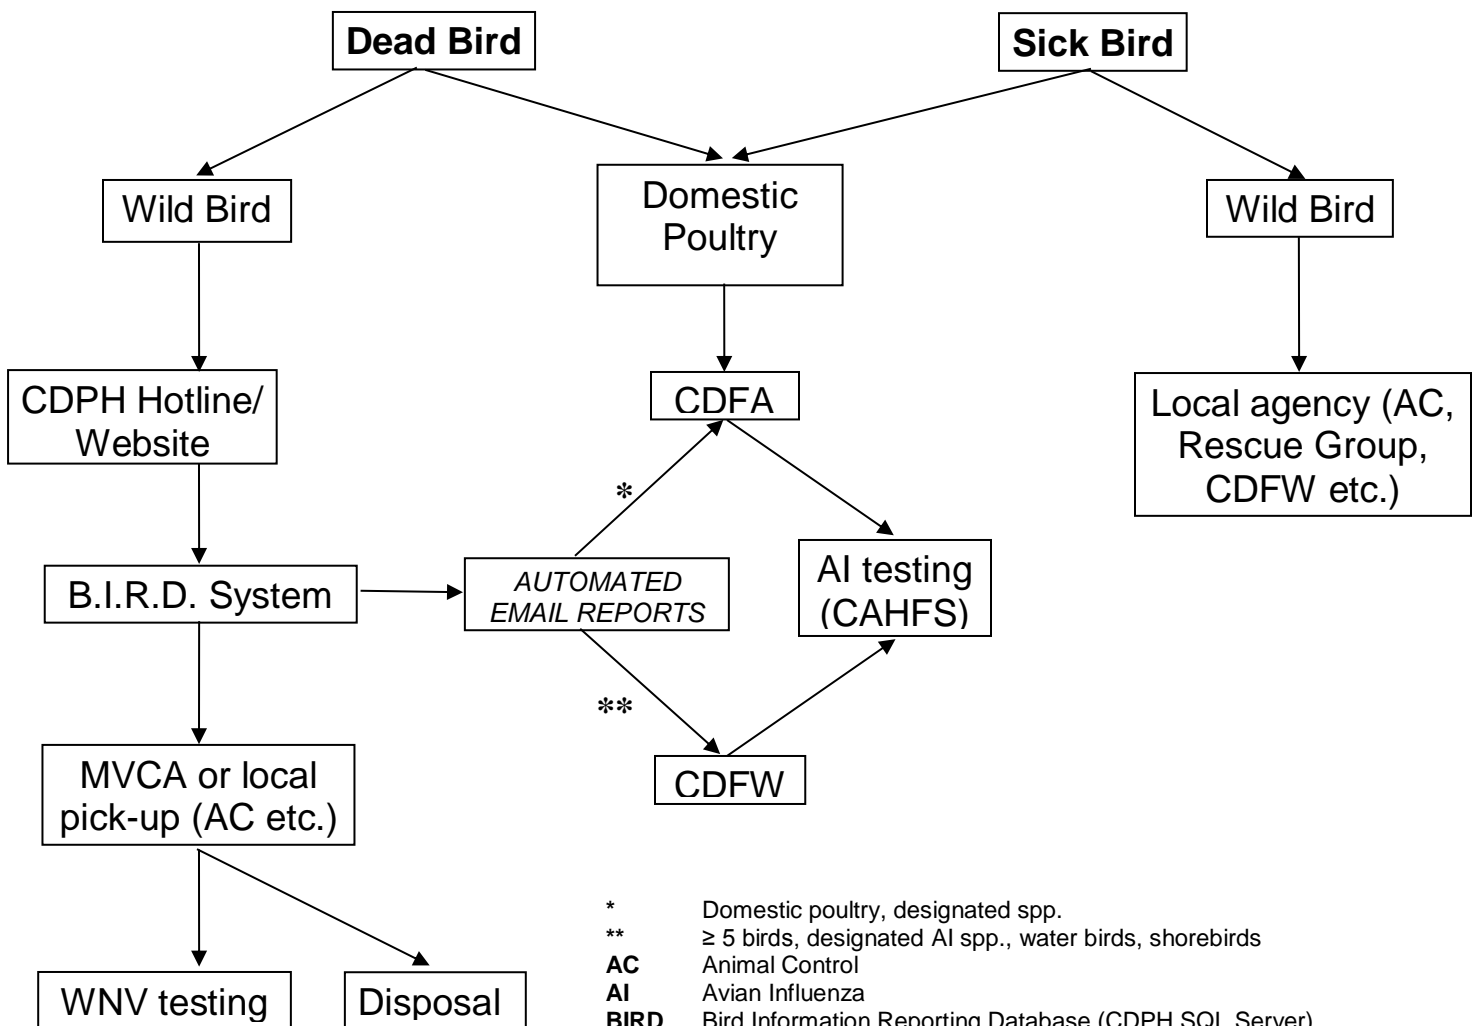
Dead Bird

Sick Bird

Wild Bird

Domestic Poultry

Wild Bird

CDPH Hotline/ Website

CDFA

Local agency (AC, Rescue Group, CDFW etc.)

*

B.I.R.D. System

AUTOMATED EMAIL REPORTS

AI testing (CAHFS)

**

CDFW

MVCA or local pick-up (AC etc.)

WNV testing

Disposal

| | |
|---|---|
| * | Domestic poultry, designated spp. |
| ** | ≥ 5 birds, designated AI spp., water birds, shorebirds |
| **AC** | Animal Control |
| **AI** | Avian Influenza |
| **BIRD** | Bird Information Reporting Database (CDPH SQL Server) |